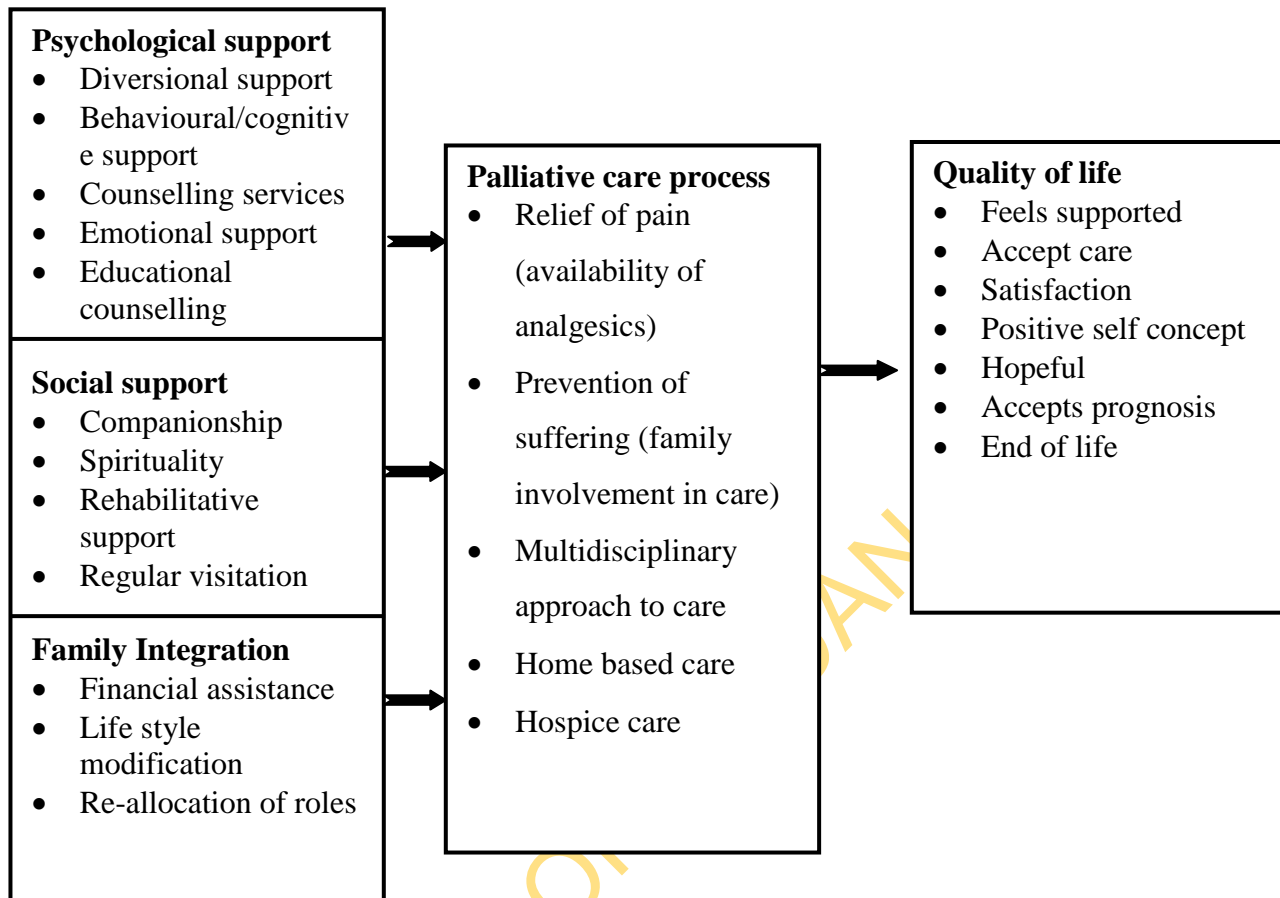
**Psychological support**
- Diversional support
- Behavioural/cognitive support
- Counselling services
- Emotional support
- Educational counselling

**Social support**
- Companionship
- Spirituality
- Rehabilitative support
- Regular visitation

**Family Integration**
- Financial assistance
- Life style modification
- Re-allocation of roles

**Palliative care process**
- Relief of pain (availability of analgesics)
- Prevention of suffering (family involvement in care)
- Multidisciplinary approach to care
- Home based care
- Hospice care

**Quality of life**
- Feels supported
- Accept care
- Satisfaction
- Positive self concept
- Hopeful
- Accepts prognosis
- End of life